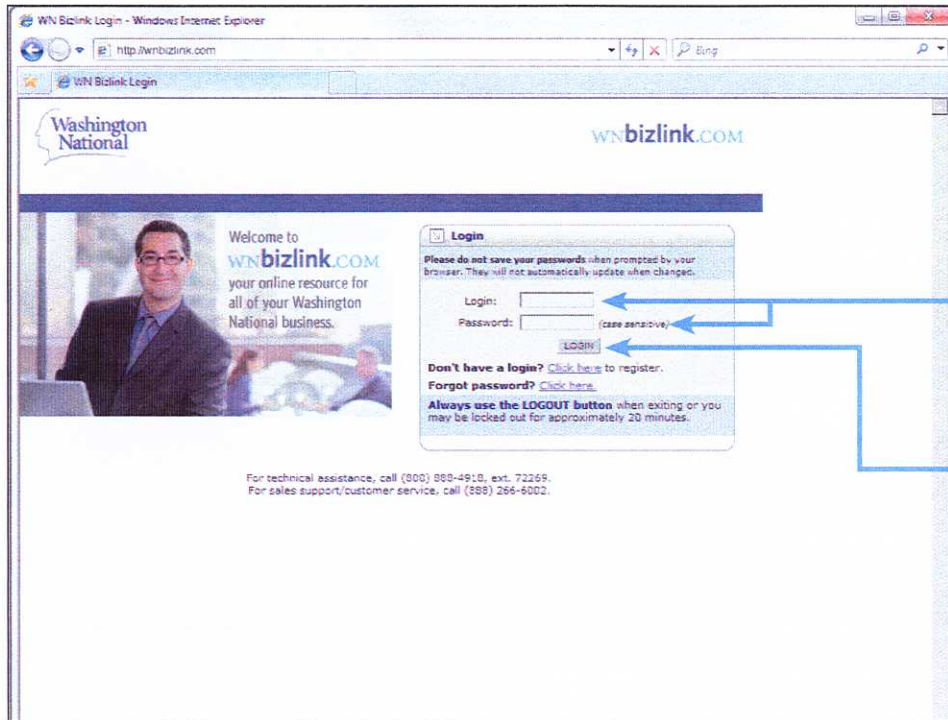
WN Bizlink Login - Windows Internet Explorer

http://wnbizlink.com

Bing

WN Bizlink Login

Washington National

WNbizlink.COM

Welcome to WNbizlink.COM your online resource for all of your Washington National business.

Login

Please do not save your passwords when prompted by your browser. They will not automatically update when changed.

Login:

Password: (case sensitive)

LOGIN

Don't have a login? Click here to register.

Forgot password? Click here.

Always use the LOGOUT button when exiting or you may be locked out for approximately 20 minutes.

For technical assistance, call (800) 888-4918, ext. 72269.
For sales support/customer service, call (888) 266-6002.